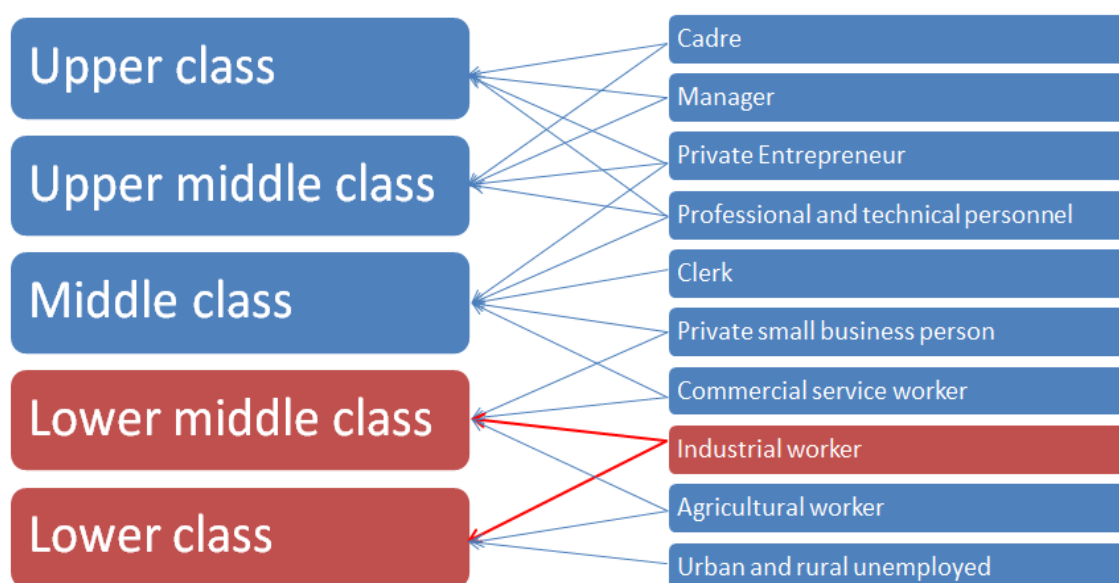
Upper class

Upper middle class

Middle class

Lower middle class

Lower class

Cadre

Manager

Private Entrepreneur

Professional and technical personnel

Clerk

Private small business person

Commercial service worker

Industrial worker

Agricultural worker

Urban and rural unemployed